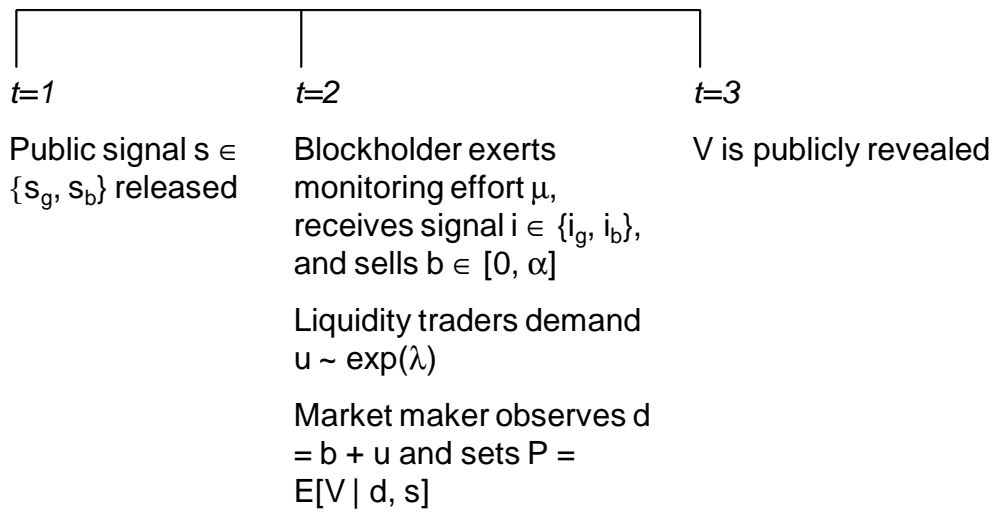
$t=1$

Public signal $s \in \{s_g, s_b\}$ released

$t=2$

Blockholder exerts monitoring effort $\mu$, receives signal $i \in \{i_g, i_b\}$, and sells $b \in [0, \alpha]$

Liquidity traders demand $u \sim \exp(\lambda)$

Market maker observes $d = b + u$ and sets $P = E[V \mid d, s]$

$t=3$

V is publicly revealed